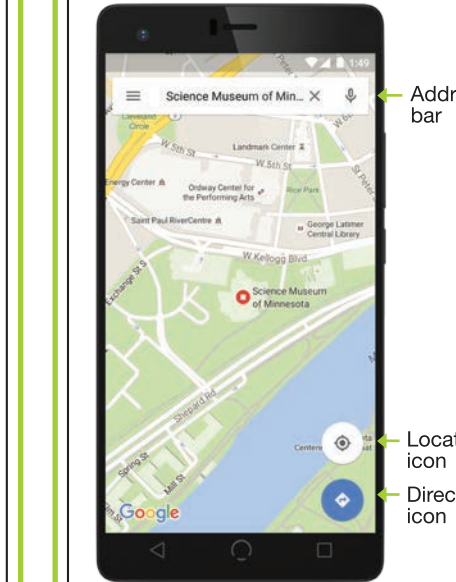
1:49

Science Museum of Min...

Cleveland Circle

Landmark Center

W 5th St

W 5th St

Energy Center

Ordway Center for the Performing Arts

Rice Park

Saint Paul RiverCentre

George Latimer Central Library

W Kellogg Blvd

Exchange St S

Science Museum of Minnesota

Shepard Rd

Spring St

Mill St

Centen

Google

Addr
bar

Locat
icon

Direc
icon